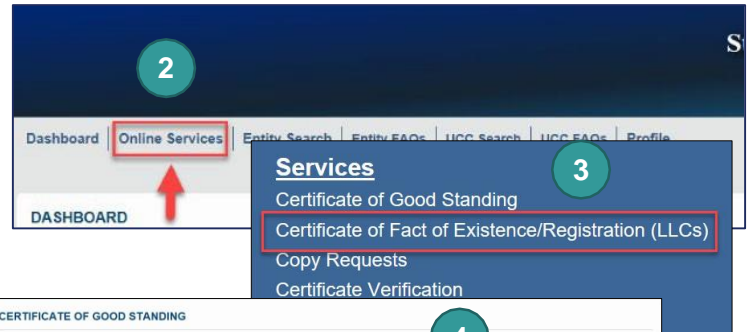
S

2

Dashboard | Online Services | Entity Search | Entity FAQs | UCC Search | UCC FAQs | Profile

DASHBOARD

Services

3

Certificate of Good Standing

Certificate of Fact of Existence/Registration (LLCs)

Copy Requests

Certificate Verification

CERTIFICATE OF GOOD STANDING

4